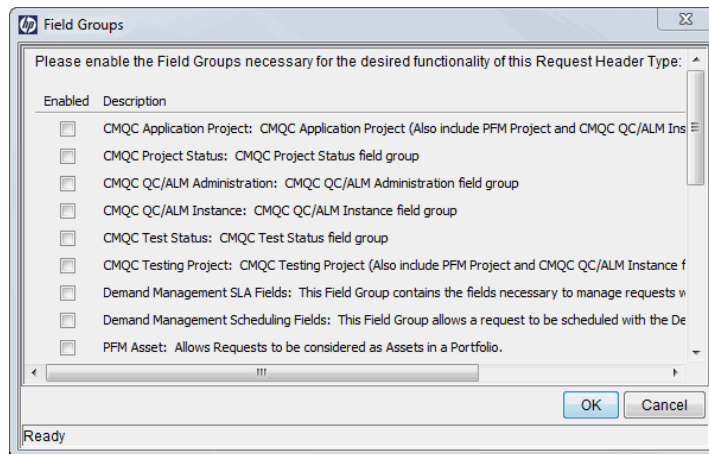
Field Groups

Please enable the Field Groups necessary for the desired functionality of this Request Header Type:

| Enabled | Description |
|---|---|
| | CMQC Application Project: CMQC Application Project (Also include PFM Project and CMQC QC/ALM Ins |
| | CMQC Project Status: CMQC Project Status field group |
| | CMQC QC/ALM Administration: CMQC QC/ALM Administration field group |
| | CMQC QC/ALM Instance: CMQC QC/ALM Instance field group |
| | CMQC Test Status: CMQC Test Status field group |
| | CMQC Testing Project: CMQC Testing Project (Also include PFM Project and CMQC QC/ALM Instance f |
| | Demand Management SLA Fields: This Field Group contains the fields necessary to manage requests w |
| | Demand Management Scheduling Fields: This Field Group allows a request to be scheduled with the De |
| | PFM Asset: Allows Requests to be considered as Assets in a Portfolio. |

OK Cancel

Ready